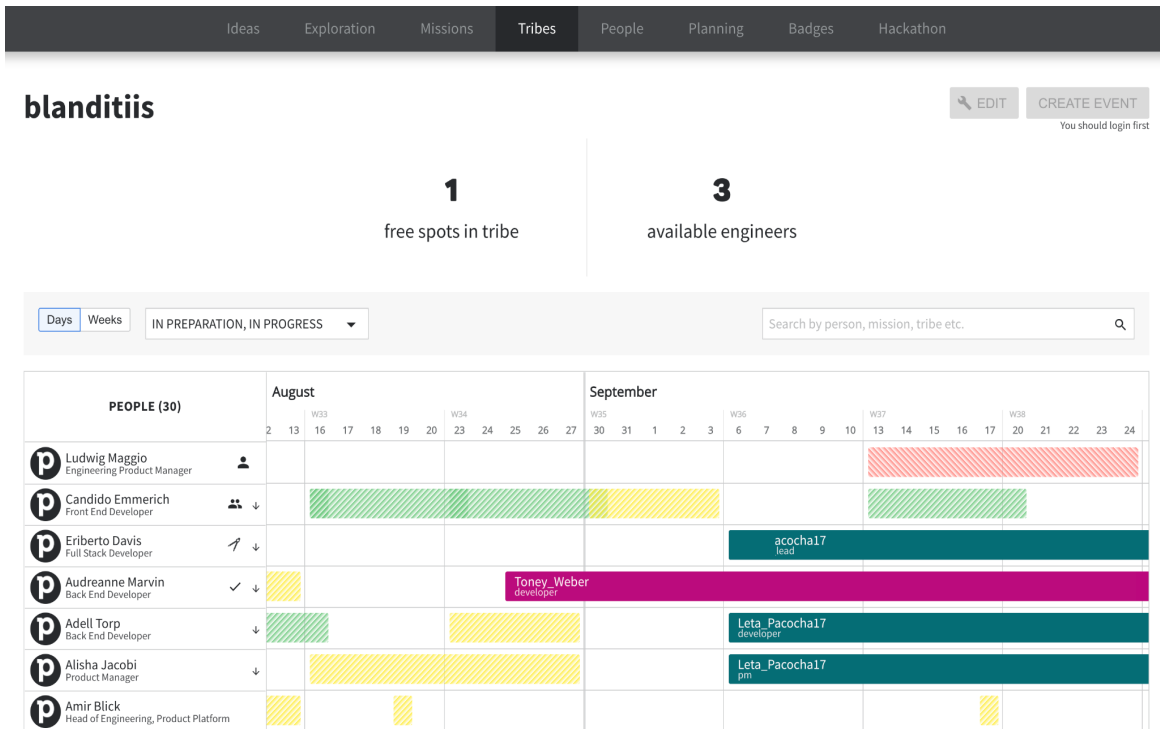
Ideas Exploration Missions Tribes People Planning Badges Hackathon

blanditiis

EDIT CREATE EVENT
You should login first

1
free spots in tribe

3
available engineers

Days Weeks IN PREPARATION, IN PROGRESS

Search by person, mission, tribe etc.

PEOPLE (30)

August September
W33 W34 W35 W36 W37 W38
2 13 16 17 18 19 20 23 24 25 26 27 30 31 1 2 3 6 7 8 9 10 13 14 15 16 17 20 21 22 23 24

Ludwig Maggio
Engineering Product Manager

Candido Emmerich
Front End Developer

Eriberto Davis
Full Stack Developer
acocha17
lead

Audreanne Marvin
Back End Developer
Toney_Weber
developer

Adell Torp
Back End Developer
Leta_Pacocha17
developer

Alisha Jacobi
Product Manager
Leta_Pacocha17
pm

Amir Blick
Head of Engineering, Product Platform